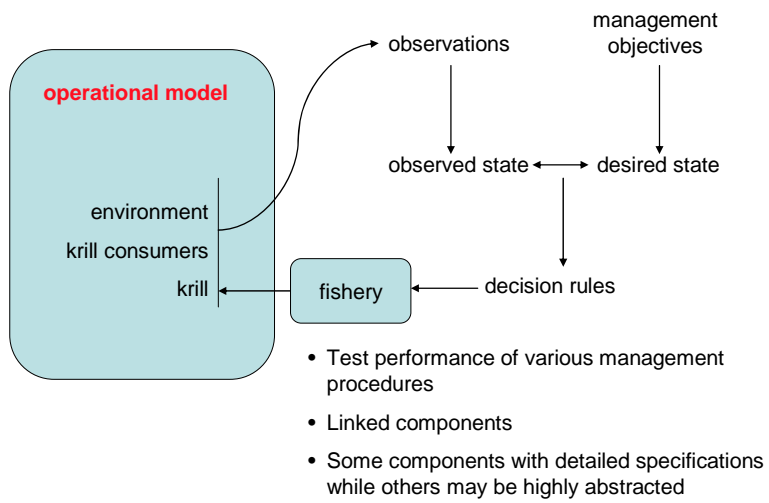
operational model

environment

krill consumers

krill

observations

management objectives

observed state

desired state

fishery

decision rules

• Test performance of various management procedures

• Linked components

• Some components with detailed specifications while others may be highly abstracted